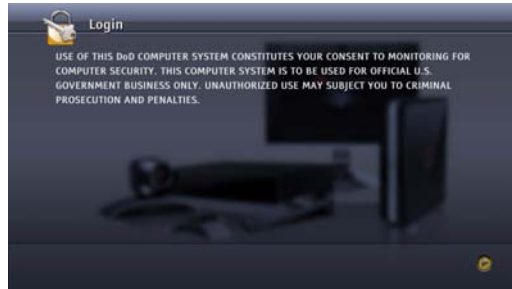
Login

USE OF THIS DoD COMPUTER SYSTEM CONSTITUTES YOUR CONSENT TO MONITORING FOR COMPUTER SECURITY. THIS COMPUTER SYSTEM IS TO BE USED FOR OFFICIAL U.S. GOVERNMENT BUSINESS ONLY. UNAUTHORIZED USE MAY SUBJECT YOU TO CRIMINAL PROSECUTION AND PENALTIES.